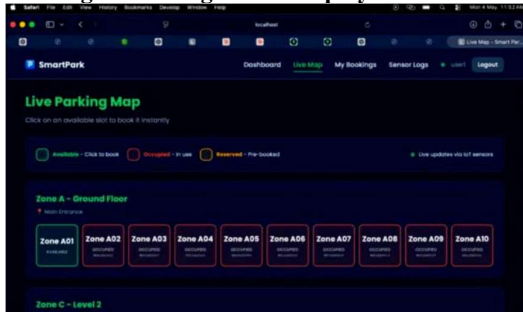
Safari File Edit View History Bookmarks Develop Window Help
Mon 4 May 11:52 AM
localhost
Live Map - Smart Par

SmartPark
Dashboard Live Map My Bookings Sensor Logs user1 Logout

Live Parking Map
Click on an available slot to book it instantly

Available - Click to book Occupied - In use Reserved - Pre-booked
Live updates via IoT sensors

Zone A - Ground Floor
Main Entrance

Zone A01
AVAILABLE
Zone A02
OCCUPIED
Zone A03
OCCUPIED
Zone A04
OCCUPIED
Zone A05
OCCUPIED
Zone A06
OCCUPIED
Zone A07
OCCUPIED
Zone A08
OCCUPIED
Zone A09
OCCUPIED
Zone A10
OCCUPIED

Zone C - Level 2